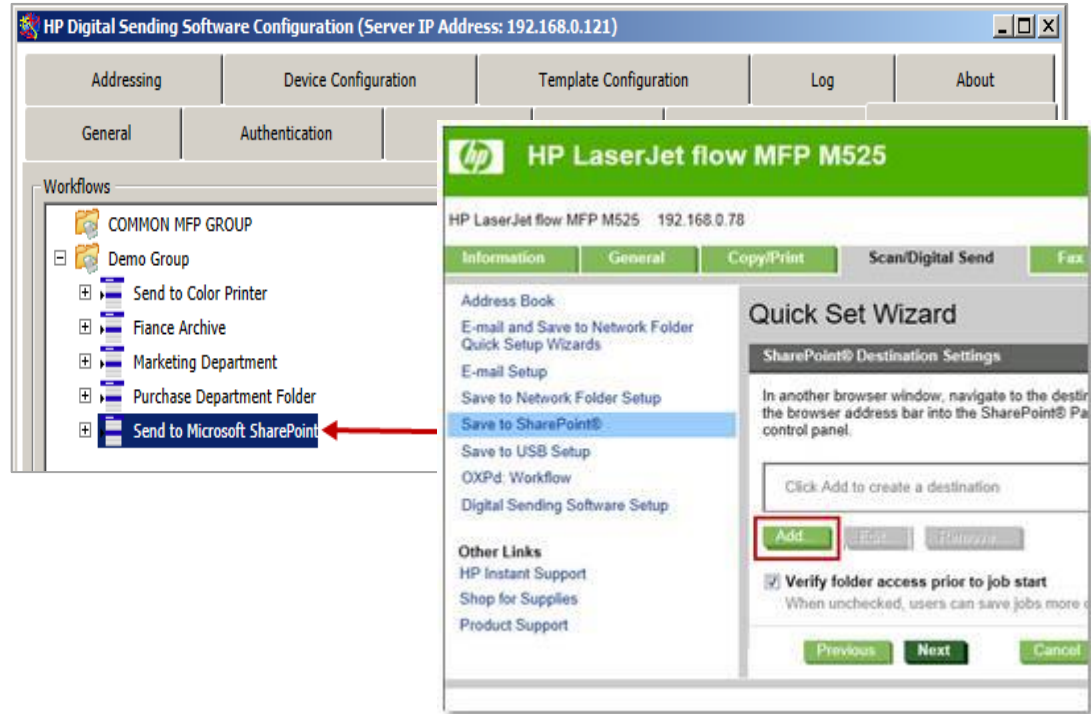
HP Digital Sending Software Configuration (Server IP Address: 192.168.0.121)

Addressing | Device Configuration | Template Configuration | Log | About

General | Authentication

Workflows

COMMON MFP GROUP
Demo Group
Send to Color Printer
Fiance Archive
Marketing Department
Purchase Department Folder
Send to Microsoft SharePoint

HP LaserJet flow MFP M525

HP LaserJet flow MFP M525 192.168.0.78

Information | General | Copy/Print | Scan/Digital Send | Fax

Address Book
E-mail and Save to Network Folder Quick Setup Wizards
E-mail Setup
Save to Network Folder Setup
Save to SharePoint®
Save to USB Setup
OXPd: Workflow
Digital Sending Software Setup

Other Links
HP Instant Support
Shop for Supplies
Product Support

Quick Set Wizard

SharePoint® Destination Settings

In another browser window, navigate to the destin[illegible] the browser address bar into the SharePoint® Pa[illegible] control panel.

Click Add to create a destination

Add... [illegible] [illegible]

Verify folder access prior to job start
When unchecked, users can save jobs more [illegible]

Previous Next Cancel